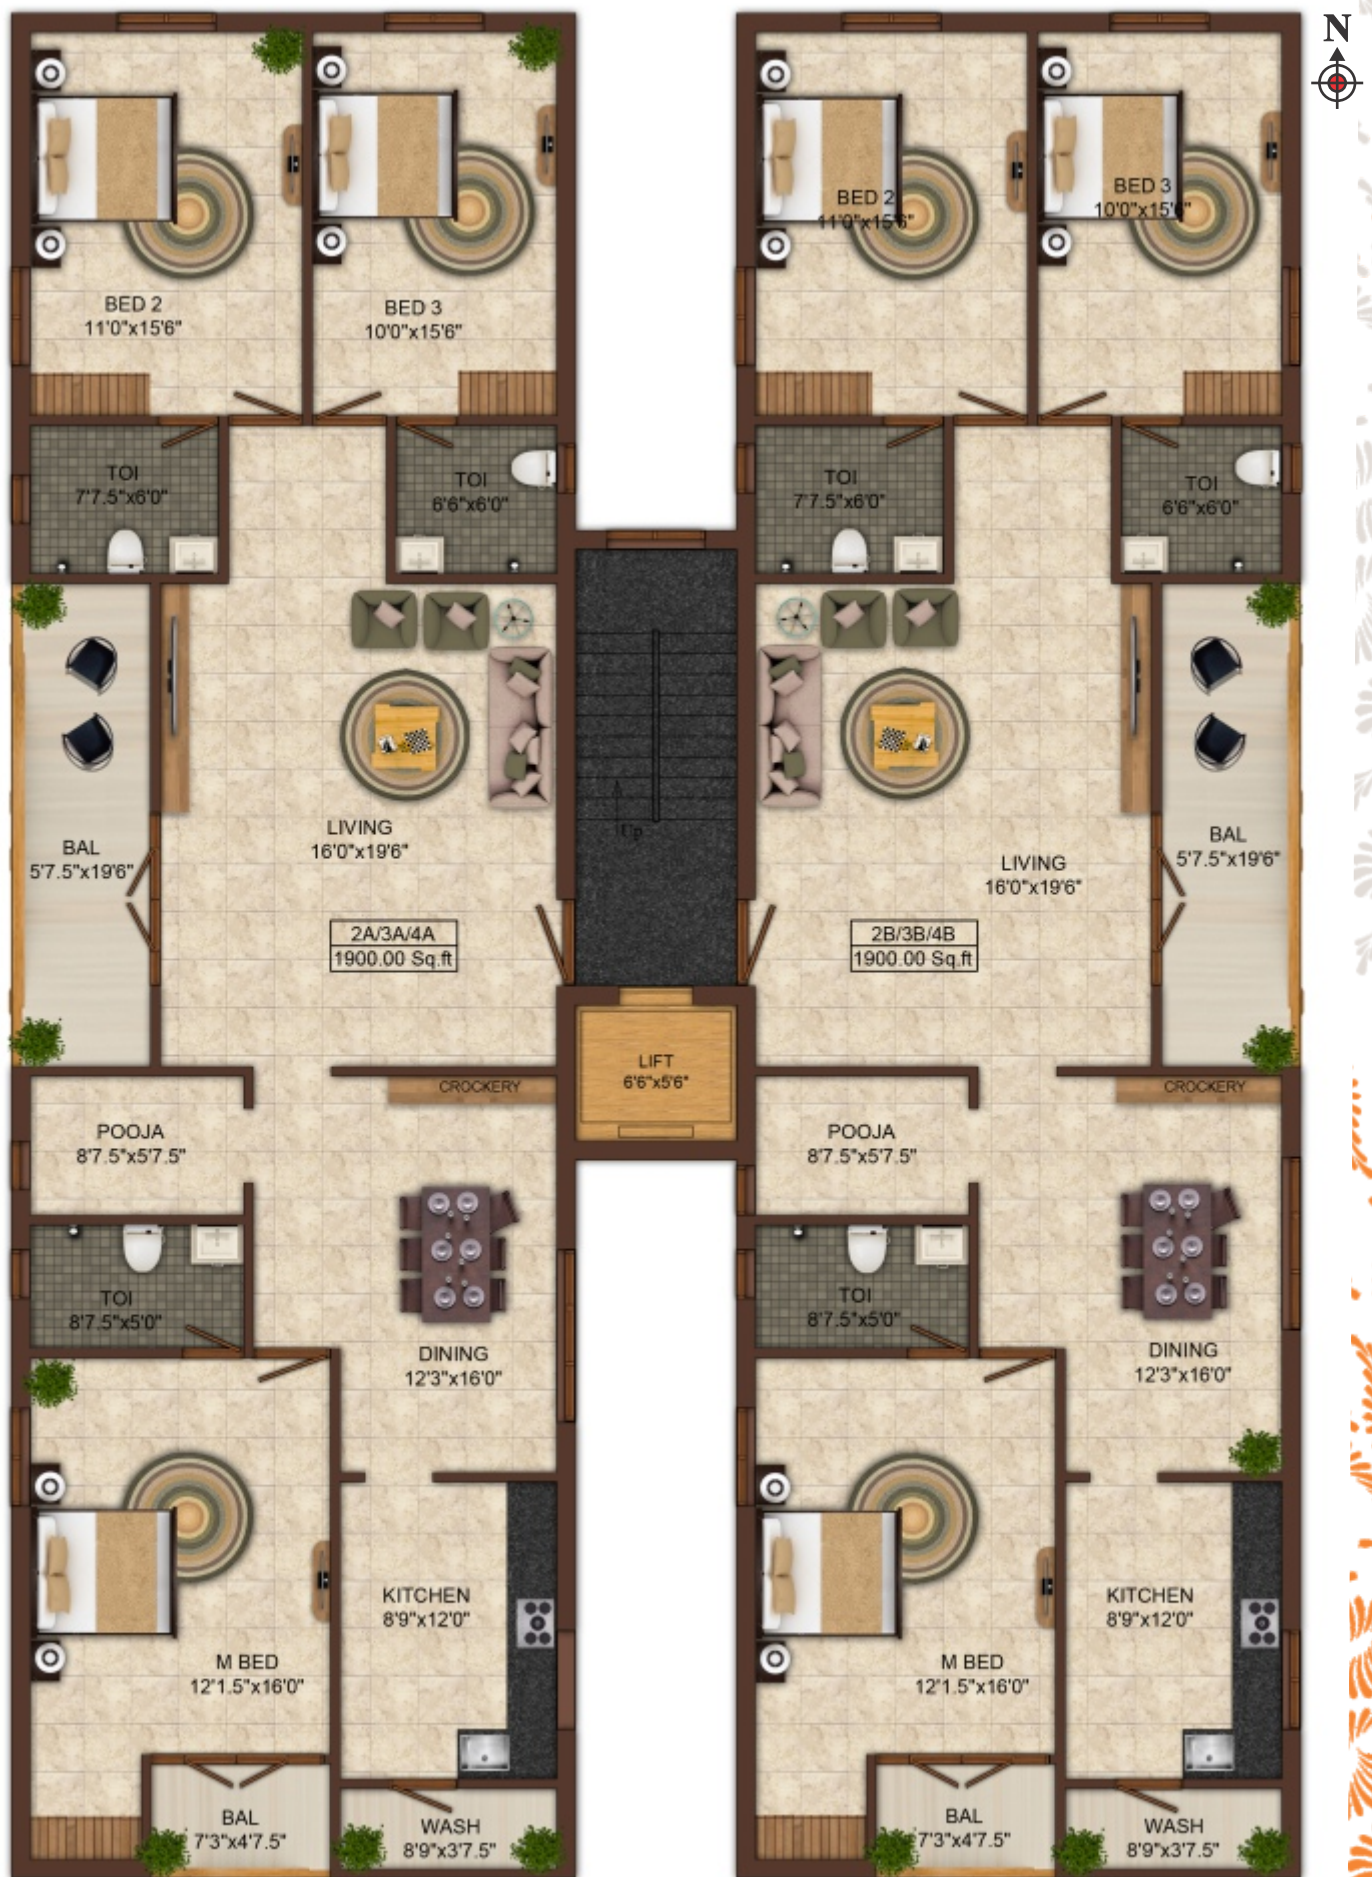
N

BED 2
11'0"x15'6"

BED 3
10'0"x15'6"

TOI
7'7.5"x6'0"

TOI
6'6"x6'0"

BAL
5'7.5"x19'6"

LIVING
16'0"x19'6"

2A/3A/4A
1900.00 Sq.ft

Up

LIFT
6'6"x5'6"

CROCKERY

POOJA
8'7.5"x5'7.5"

TOI
8'7.5"x5'0"

DINING
12'3"x16'0"

KITCHEN
8'9"x12'0"

M BED
12'1.5"x16'0"

BAL
7'3"x4'7.5"

WASH
8'9"x3'7.5"

BED 2
11'0"x15'6"

BED 3
10'0"x15'6"

TOI
7'7.5"x6'0"

TOI
6'6"x6'0"

BAL
5'7.5"x19'6"

LIVING
16'0"x19'6"

2B/3B/4B
1900.00 Sq.ft

CROCKERY

POOJA
8'7.5"x5'7.5"

TOI
8'7.5"x5'0"

DINING
12'3"x16'0"

KITCHEN
8'9"x12'0"

M BED
12'1.5"x16'0"

BAL
7'3"x4'7.5"

WASH
8'9"x3'7.5"